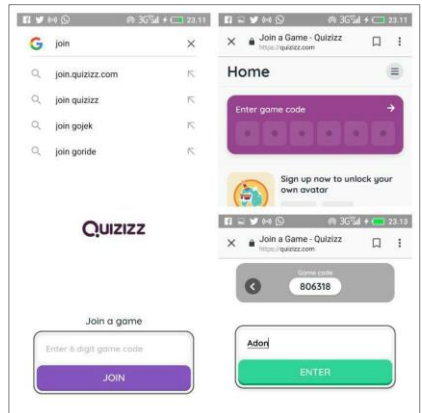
3G 23.11

G join

join.quizizz.com

join quizizz

join gojek

join goride

QUIZIZZ

Join a game

Enter 6 digit game code

JOIN

3G 23.11

Join a Game - Quizizz
https://quizizz.com

Home

Enter game code

Sign up now to unlock your own avatar

3G 23.13

Join a Game - Quizizz
https://quizizz.com

Game code
806318

Adan

ENTER